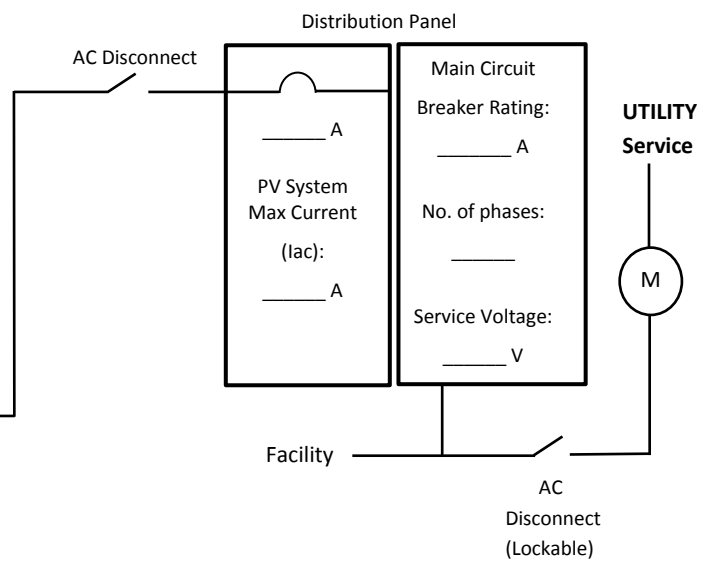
Distribution Panel

AC Disconnect

______ A

PV System Max Current (Iac):

______ A

Main Circuit Breaker Rating:

_______ A

No. of phases:

______

Service Voltage:

______ V

UTILITY Service

M

Facility

AC Disconnect (Lockable)